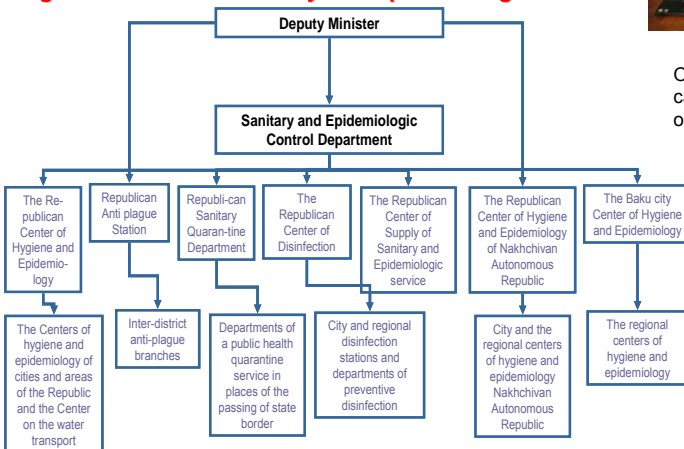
Deputy Minister

Sanitary and Epidemiologic Control Department

The Republican Center of Hygiene and Epidemiology

Republican Anti plague Station

Republican Sanitary Quarantine Department

The Republican Center of Disinfection

The Republican Center of Supply of Sanitary and Epidemiologic service

The Republican Center of Hygiene and Epidemiology of Nakhchivan Autonomous Republic

The Baku city Center of Hygiene and Epidemiology

The Centers of hygiene and epidemiology of cities and areas of the Republic and the Center on the water transport

Inter-district anti-plague branches

Departments of a public health quarantine service in places of the passing of state border

City and regional disinfection stations and departments of preventive disinfection

City and the regional centers of hygiene and epidemiology Nakhchivan Autonomous Republic

The regional centers of hygiene and epidemiology

C
c
o